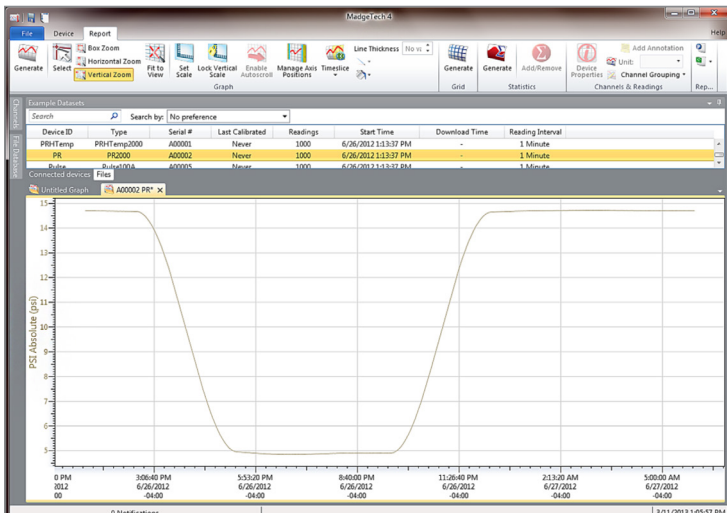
MadgeTech 4

File Device Report Help

Generate Select Box Zoom Horizontal Zoom Vertical Zoom Fit to View Set Scale Lock Vertical Scale Enable Autoscroll Manage Axis Positions Timeslice Line Thickness No vi Graph

Generate Grid

Generate Add/Remove Statistics

Device Properties Add Annotation Unit: Channel Grouping Channels & Readings

Rep...

Example Datasets

Search Search by: No preference

| Device ID | Type | Serial # | Last Calibrated | Readings | Start Time | Download Time | Reading Interval |
|---|---|---|---|---|---|---|---|
| PRHTemp | PRHTemp2000 | A00001 | Never | 1000 | 6/26/2012 1:13:37 PM | - | 1 Minute |
| PR | PR2000 | A00002 | Never | 1000 | 6/26/2012 1:13:37 PM | - | 1 Minute |
| Pulse | Pulse100A | A00005 | Never | 1000 | 6/26/2012 1:13:37 PM | - | 1 Minute |

Connected devices Files

Channels File Datasets

Untitled Graph A00002 PR*

PSI Absolute (psi)

15 14 13 12 11 10 9 8 7 6 5

0 PM 2012 00

3:06:40 PM 6/26/2012 -04:00

5:53:20 PM 6/26/2012 -04:00

8:40:00 PM 6/26/2012 -04:00

11:26:40 PM 6/26/2012 -04:00

2:13:20 AM 6/27/2012 -04:00

5:00:00 AM 6/27/2012 -04:00

0 Notifications

3/11/2013 1:05:57 PM